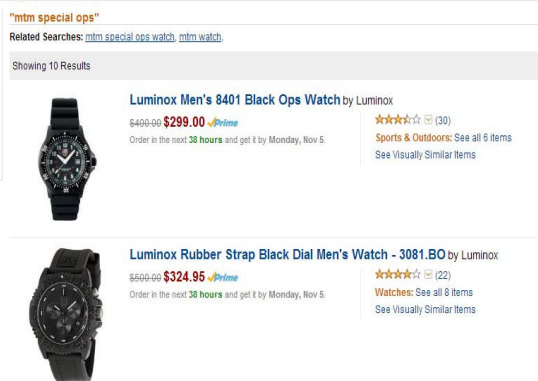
"mtm special ops"

Related Searches: mtm special ops watch, mtm watch.

Showing 10 Results

Luminox Men's 8401 Black Ops Watch by Luminox

$400.00 $299.00 ✓Prime

Order in the next 38 hours and get it by Monday, Nov 5.

(30)

Sports & Outdoors: See all 6 items

See Visually Similar Items

Luminox Rubber Strap Black Dial Men's Watch - 3081.BO by Luminox

$500.00 $324.95 ✓Prime

Order in the next 38 hours and get it by Monday, Nov 5.

(22)

Watches: See all 8 items

See Visually Similar Items